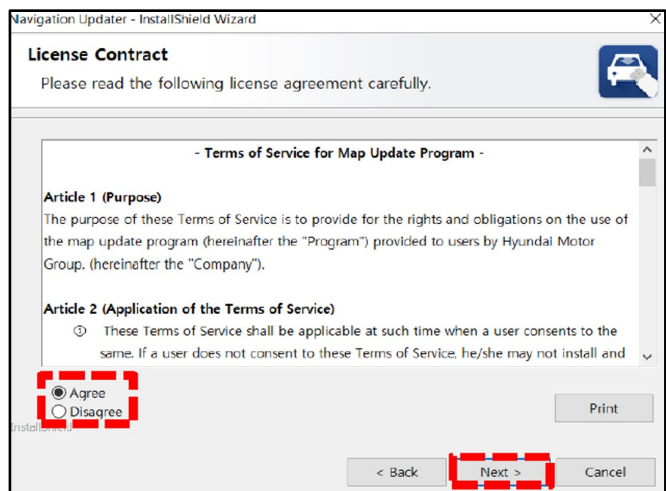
Navigation Updater - InstallShield Wizard

License Contract
Please read the following license agreement carefully.

- Terms of Service for Map Update Program -

Article 1 (Purpose)
The purpose of these Terms of Service is to provide for the rights and obligations on the use of the map update program (hereinafter the "Program") provided to users by Hyundai Motor Group. (hereinafter the "Company").

Article 2 (Application of the Terms of Service)
① These Terms of Service shall be applicable at such time when a user consents to the same. If a user does not consent to these Terms of Service, he/she may not install and

Agree
Disagree

Print

InstallShield

< Back
Next >
Cancel